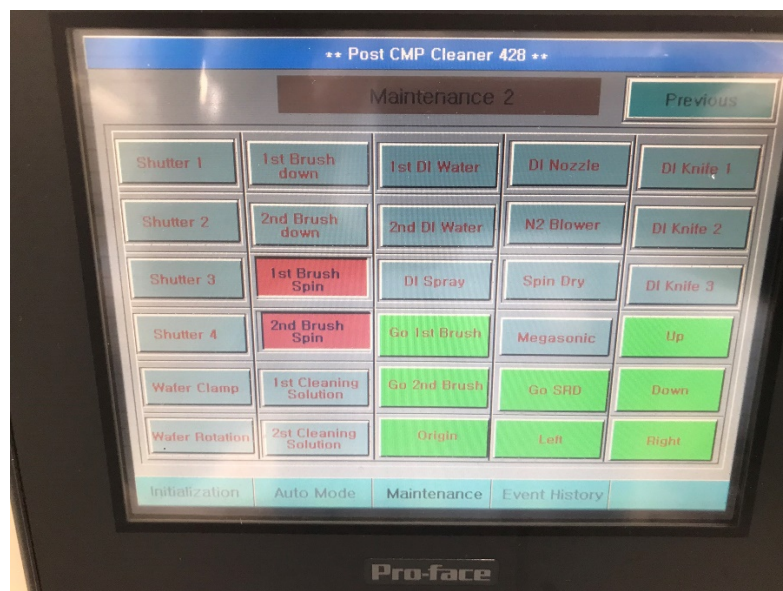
** Post CMP Cleaner 428 **

Maintenance 2

Previous

| Shutter 1 | 1st Brush down | 1st DI Water | DI Nozzle | DI Knife 1 |
|---|---|---|---|---|
| Shutter 2 | 2nd Brush down | 2nd DI Water | N2 Blower | DI Knife 2 |
| Shutter 3 | 1st Brush Spin | DI Spray | Spin Dry | DI Knife 3 |
| Shutter 4 | 2nd Brush Spin | Go 1st Brush | Megasonic | Up |
| Wafer Clamp | 1st Cleaning Solution | Go 2nd Brush | Go SRD | Down |
| Wafer Rotation | 2st Cleaning Solution | Origin | Left | Right |

Initialization | Auto Mode | Maintenance | Event History

Pro-face